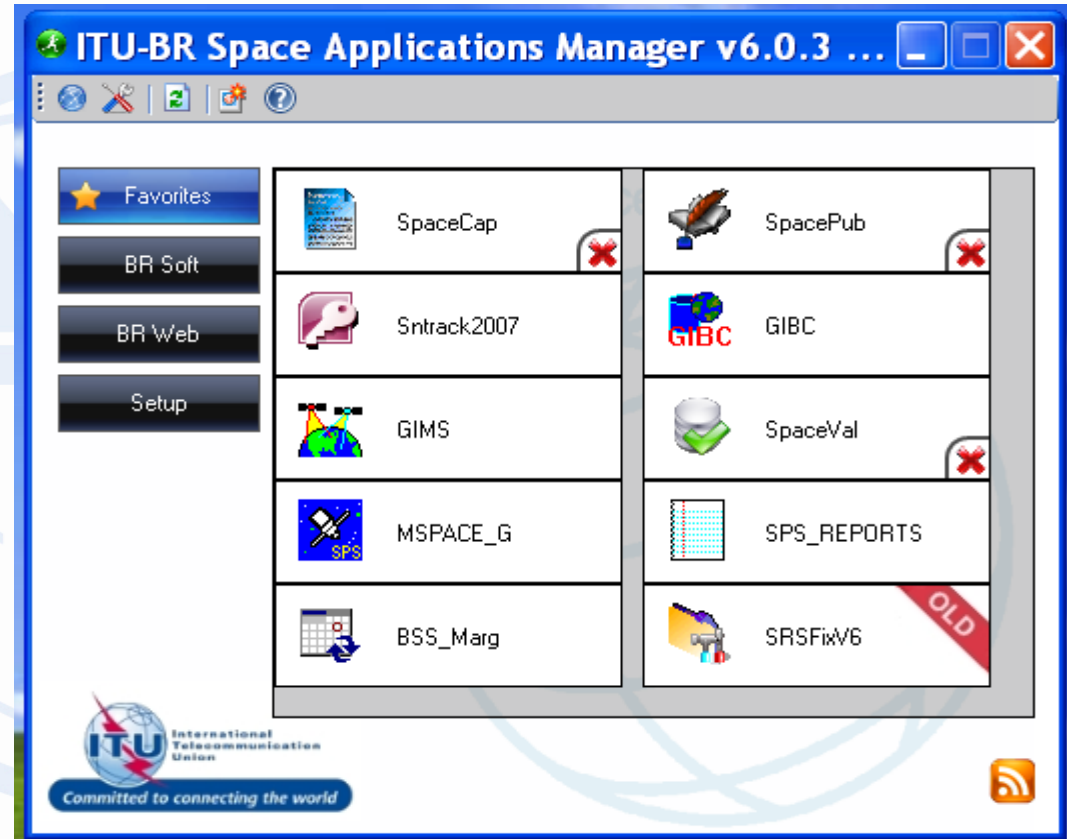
ITU-BR Space Applications Manager v6.0.3 ...

Favorites
BR Soft
BR Web
Setup

SpaceCap
SpacePub
Sntrack2007
GIBC
GIBC
GIMS
SpaceVal
SPS
MSPACE_G
SPS_REPORTS
BSS_Marg
OLD
SRSFixV6

ITU
International Telecommunication Union
Committed to connecting the world